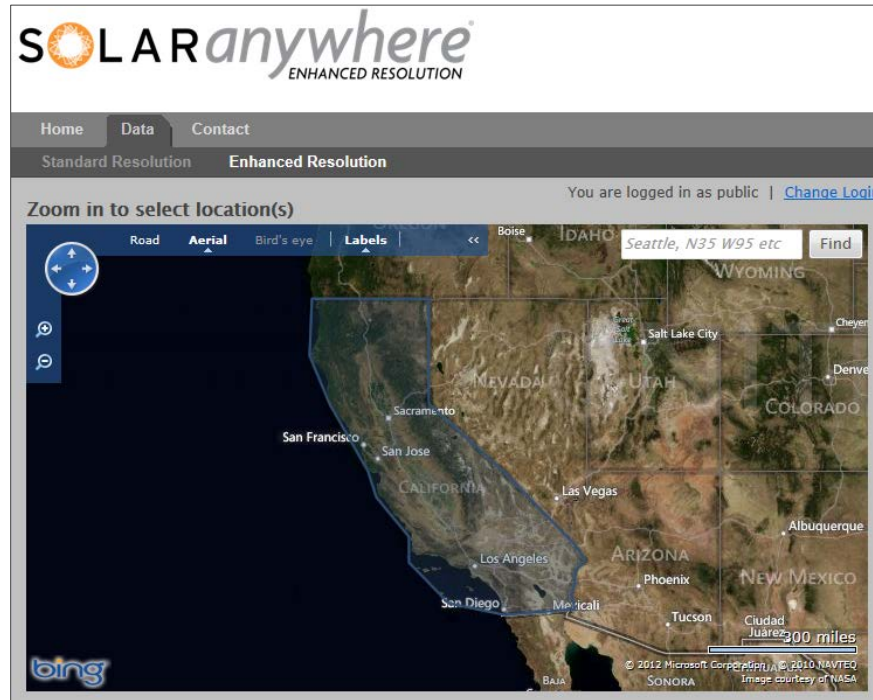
SOLARanywhere
ENHANCED RESOLUTION

Home Data Contact

Standard Resolution Enhanced Resolution

You are logged in as public | Change Logi

Zoom in to select location(s)

Road Aerial Bird's eye Labels <<

Seattle, N35 W95 etc Find

Boise
IDAHO
OREGON
WYOMING
Salt Lake City
Cheyen
NEVADA
UTAH
Denve
Sacramento
COLORADO
San Francisco
San Jose
CALIFORNIA
Las Vegas
Albuquerque
ARIZONA
Los Angeles
Phoenix
NEW MEXICO
San Diego
Mexicali
Tucson
Ciudad Juárez
300 miles
bing
© 2012 Microsoft Corporation © 2010 NAVTEQ
Image courtesy of NASA
BAJA
SONORA